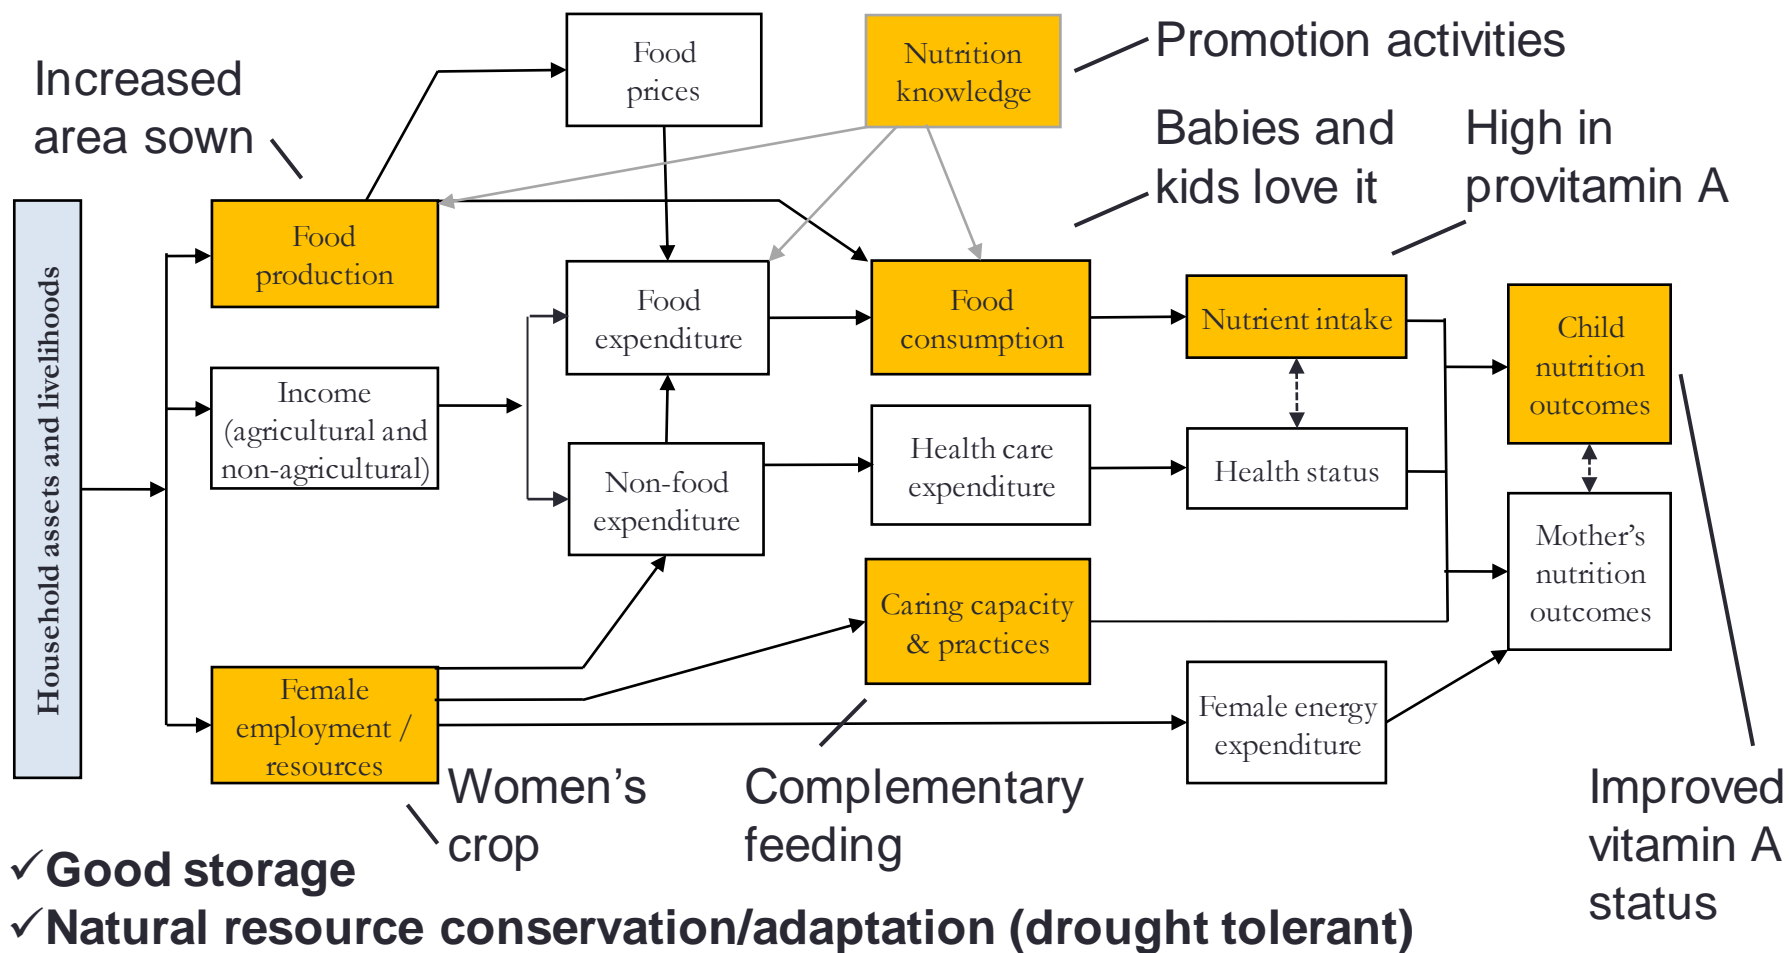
Increased area sown

Food prices

Nutrition knowledge

Promotion activities

Babies and kids love it

High in provitamin A

Household assets and livelihoods

Food production

Income (agricultural and non-agricultural)

Food expenditure

Non-food expenditure

Food consumption

Health care expenditure

Nutrient intake

Health status

Child nutrition outcomes

Mother's nutrition outcomes

Caring capacity & practices

Female employment / resources

Female energy expenditure

Women's crop

Complementary feeding

Improved vitamin A status

✓Good storage
✓Natural resource conservation/adaptation (drought tolerant)